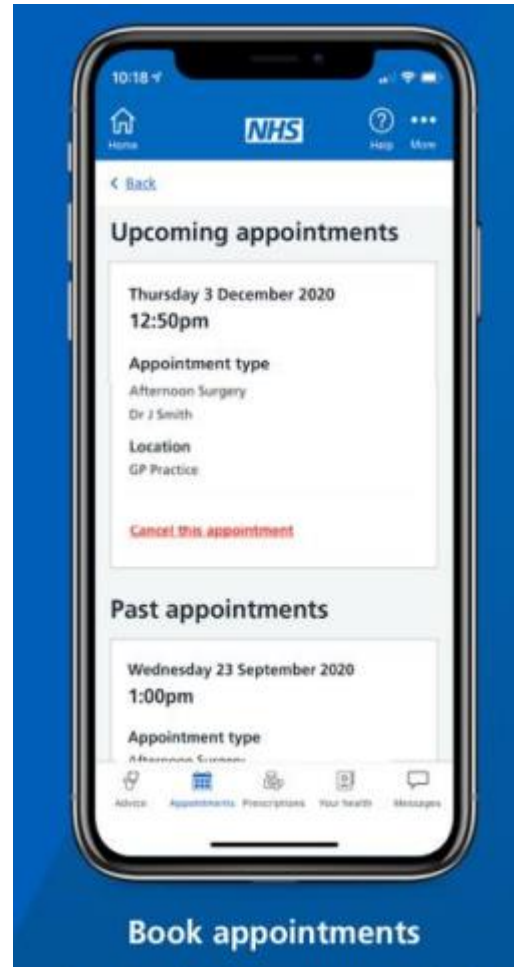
10:18

Home

NHS

Help

More

< Back

Upcoming appointments

Thursday 3 December 2020
12:50pm

Appointment type
Afternoon Surgery
Dr J Smith

Location
GP Practice

Cancel this appointment

Past appointments

Wednesday 23 September 2020
1:00pm

Appointment type
Afternoon Surgery

Advice

Appointments

Prescriptions

Your health

Messages

Book appointments